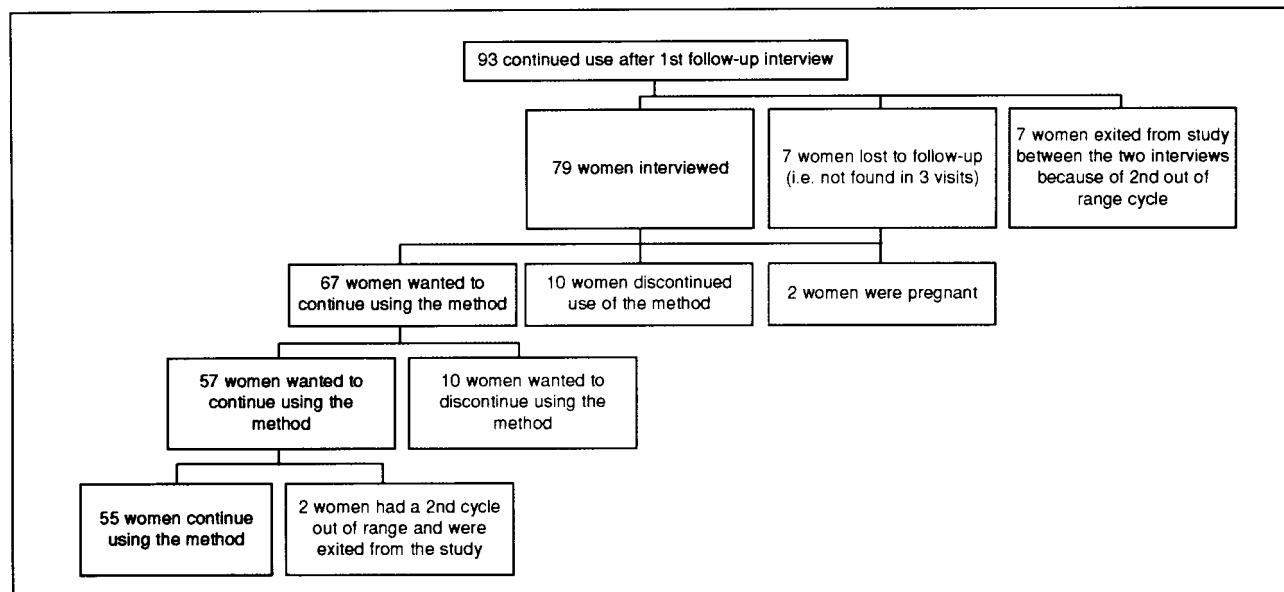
93 continued use after 1st follow-up interview

79 women interviewed

7 women lost to follow-up (i.e. not found in 3 visits)

7 women exited from study between the two interviews because of 2nd out of range cycle

67 women wanted to continue using the method

10 women discontinued use of the method

2 women were pregnant

57 women wanted to continue using the method

10 women wanted to discontinue using the method

55 women continue using the method

2 women had a 2nd cycle out of range and were exited from the study